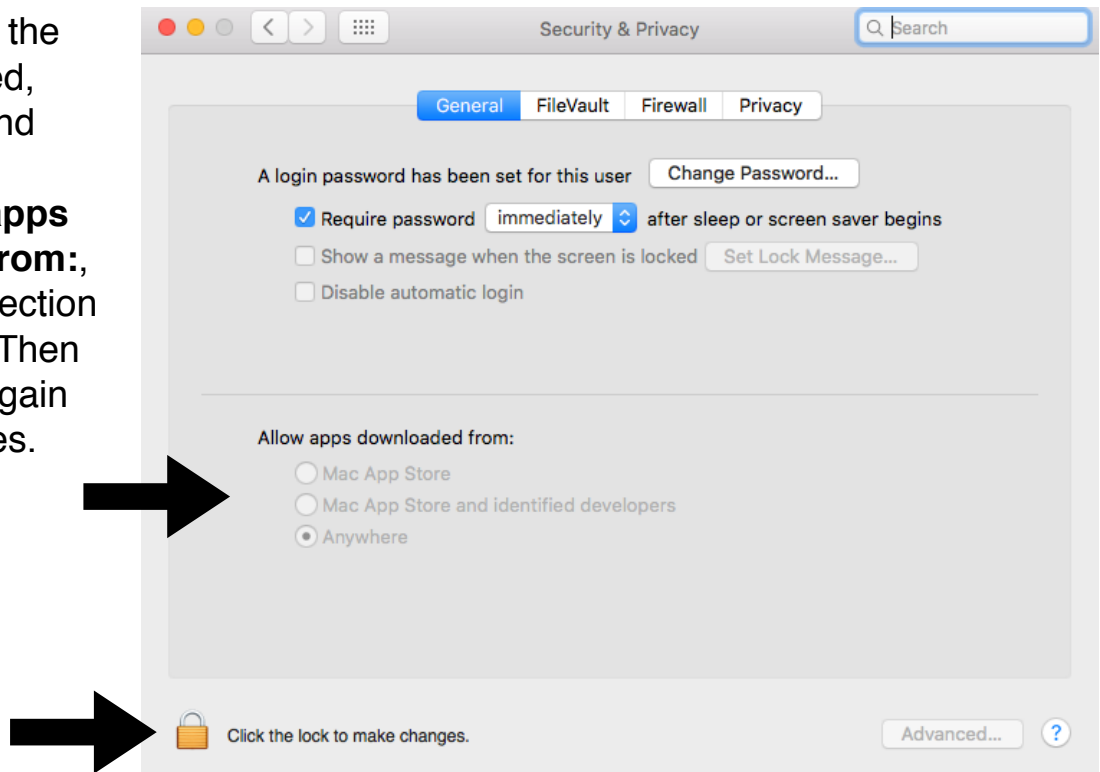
the
ed,
nd

pps
rom:,
ection
Then
gain
es.

Security & Privacy
Search

General FileVault Firewall Privacy

A login password has been set for this user Change Password...
Require password immediately after sleep or screen saver begins
Show a message when the screen is locked Set Lock Message...
Disable automatic login

Allow apps downloaded from:
Mac App Store
Mac App Store and identified developers
Anywhere

Click the lock to make changes.
Advanced...
?